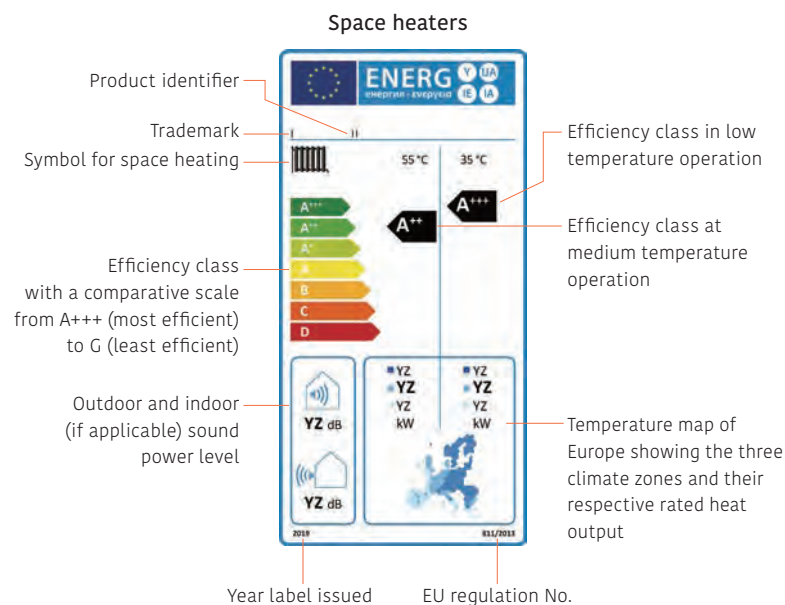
Space heaters

Product identifier

Trademark

Symbol for space heating

Efficiency class with a comparative scale from A+++ (most efficient) to G (least efficient)

Outdoor and indoor (if applicable) sound power level

Year label issued

EU regulation No.

Efficiency class in low temperature operation

Efficiency class at medium temperature operation

Temperature map of Europe showing the three climate zones and their respective rated heat output

ENERG Y IJA IE IA
енергия · ενεργεια

I II

55 °C 35 °C

A+++
A++
A+
A
B
C
D

A++ A+++

YZ dB

YZ dB

YZ
YZ
YZ
kW

YZ
YZ
YZ
kW

2019 811/2013